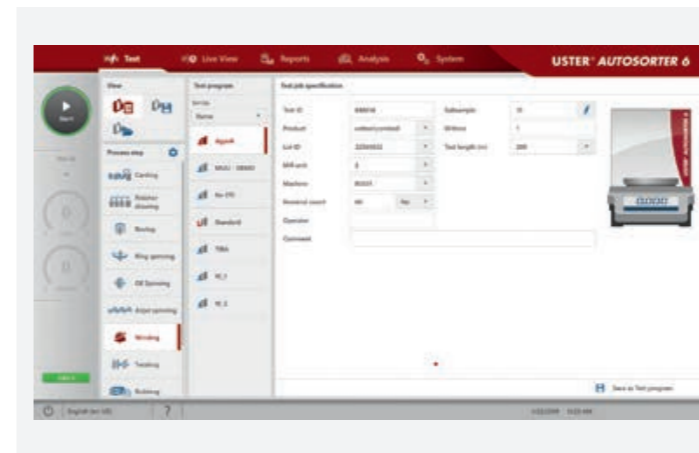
Test Live View Reports Analysis System USTER® AUTOSORTER 6

Start

View

Process step

Carding

Roving

Ring spinning

OE Spinning

Airjet spinning

Winding

Twisting

Knitting

Test program

Yarn48

Standard

Test job specification

Test ID

Product

Lot ID

Sample

Machine

Nominal count

Operator

Comment

Subsample

Test length

English

Save as Test program